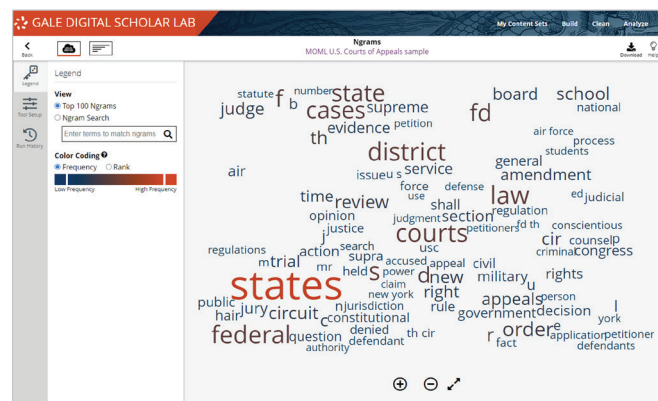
GALE DIGITAL SCHOLAR LAB

My Content Sets Build Clean Analyze

Back

Ngrams
MOML U.S. Courts of Appeals sample

Download Help

Legend

Tool Setup

Run History

Legend

View
Top 100 Ngrams
Ngram Search

Enter terms to match ngrams

Color Coding
Frequency Rank

Low Frequency High Frequency

statute f b number state judge cases supreme fd board school national th evidence petition air force process district students air issueu s service general amendment force defense law ed judicial use time review shall regulation opinion judgment section fd th conscientious justice petitioners courts cir counsel p regulations action search usc criminal congress m trial supra accused appeal civil mr held s power d new military u rights states claim person new york right appeals public jury circuit n jurisdiction rule government decision l hair c constitutional york federal question denied th cir r order e application petitioner authority defendant fact defendants